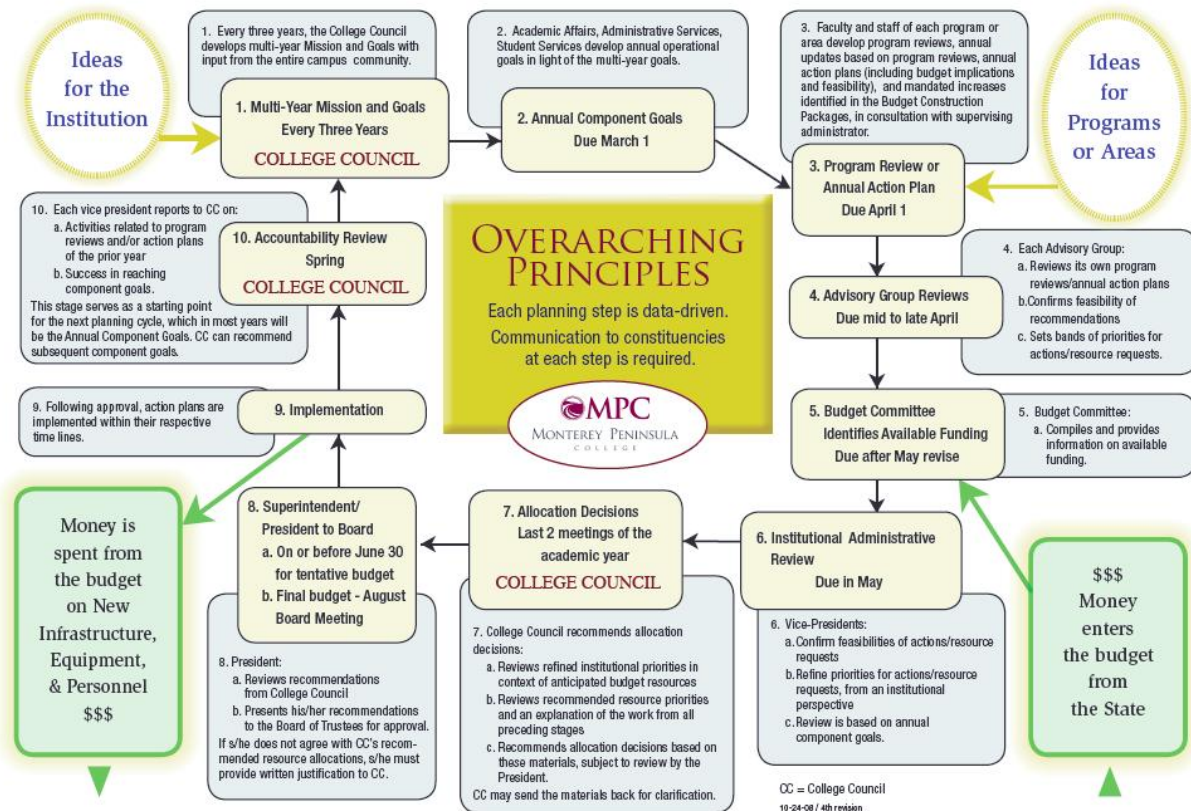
Ideas for the Institution

1. Every three years, the College Council develops multi-year Mission and Goals with input from the entire campus community.

1. Multi-Year Mission and Goals Every Three Years
COLLEGE COUNCIL

2. Academic Affairs, Administrative Services, Student Services develop annual operational goals in light of the multi-year goals.

2. Annual Component Goals Due March 1

3. Faculty and staff of each program or area develop program reviews, annual updates based on program reviews, annual action plans (including budget implications and feasibility), and mandated increases identified in the Budget Construction Packages, in consultation with supervising administrator.

Ideas for Programs or Areas

3. Program Review or Annual Action Plan Due April 1

10. Each vice president reports to CC on:
a. Activities related to program reviews and/or action plans of the prior year
b. Success in reaching component goals.
This stage serves as a starting point for the next planning cycle, which in most years will be the Annual Component Goals. CC can recommend subsequent component goals.

10. Accountability Review Spring
COLLEGE COUNCIL

OVERARCHING PRINCIPLES
Each planning step is data-driven.
Communication to constituencies at each step is required.

MPC
MONTEREY PENINSULA COLLEGE

4. Each Advisory Group:
a. Reviews its own program reviews/annual action plans
b. Confirms feasibility of recommendations
c. Sets bands of priorities for actions/resource requests.

4. Advisory Group Reviews Due mid to late April

9. Following approval, action plans are implemented within their respective time lines.

9. Implementation

5. Budget Committee Identifies Available Funding Due after May revise

5. Budget Committee:
a. Compiles and provides information on available funding.

Money is spent from the budget on New Infrastructure, Equipment, & Personnel $$$

8. Superintendent/ President to Board
a. On or before June 30 for tentative budget
b. Final budget - August Board Meeting

7. Allocation Decisions Last 2 meetings of the academic year
COLLEGE COUNCIL

6. Institutional Administrative Review Due in May

$$$ Money enters the budget from the State

8. President:
a. Reviews recommendations from College Council
b. Presents his/her recommendations to the Board of Trustees for approval.
If s/he does not agree with CC's recommended resource allocations, s/he must provide written justification to CC.

7. College Council recommends allocation decisions:
a. Reviews refined institutional priorities in context of anticipated budget resources
b. Reviews recommended resource priorities and an explanation of the work from all preceding stages
c. Recommends allocation decisions based on these materials, subject to review by the President.
CC may send the materials back for clarification.

6. Vice-Presidents:
a. Confirm feasibilities of actions/resource requests
b. Refine priorities for actions/resource requests, from an institutional perspective
c. Review is based on annual component goals.

CC = College Council
10-24-08 / 4th revision